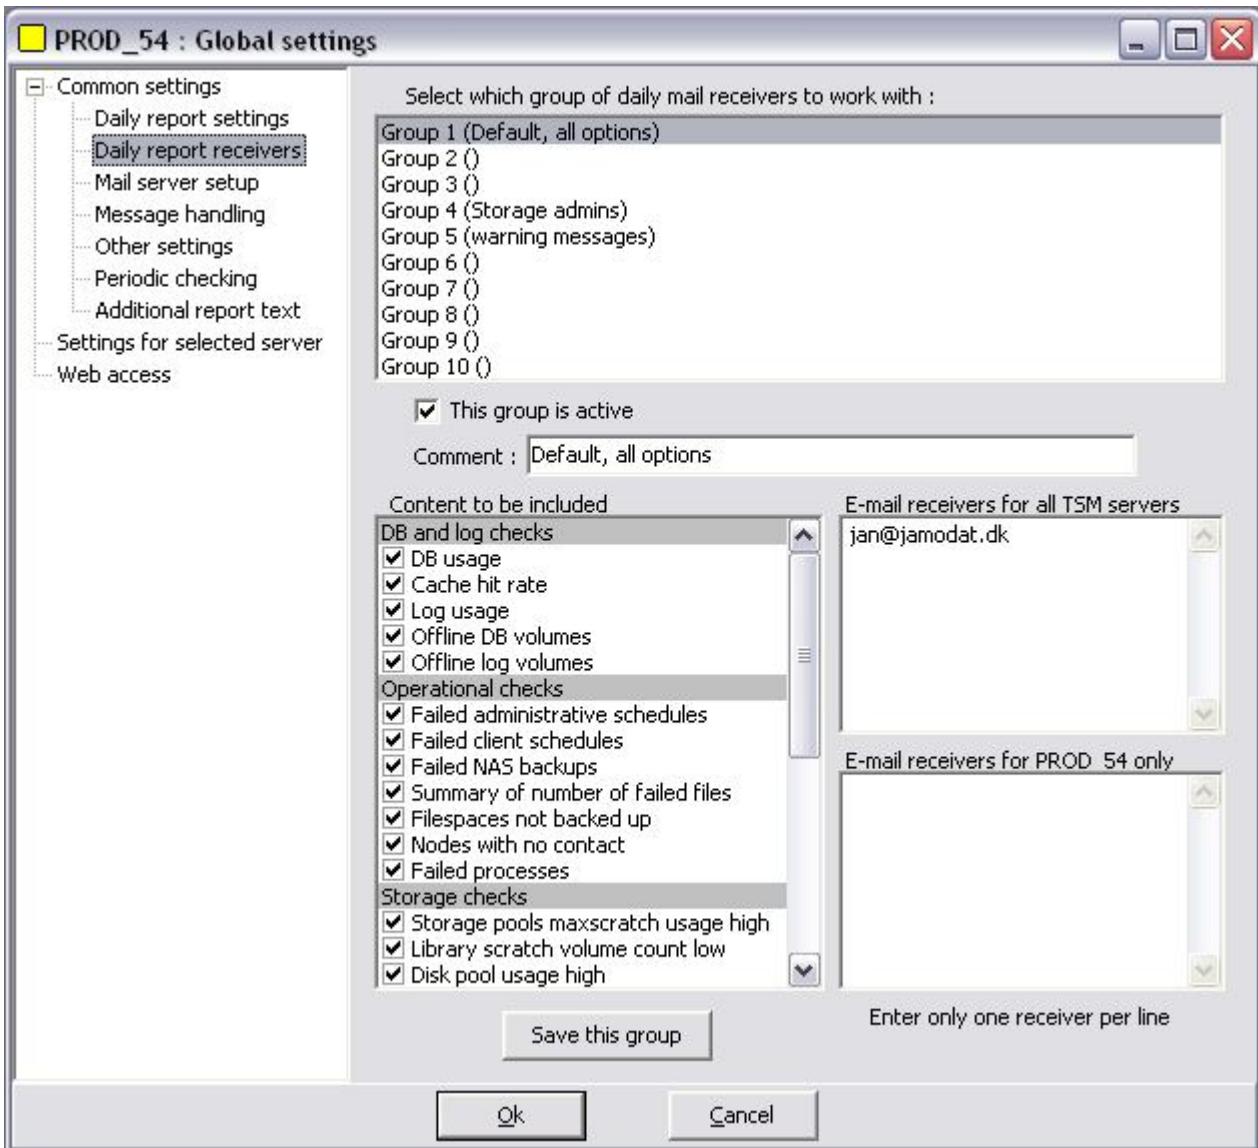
PROD_54 : Global settings

Common settings
Daily report settings
Daily report receivers
Mail server setup
Message handling
Other settings
Periodic checking
Additional report text
Settings for selected server
Web access

Select which group of daily mail receivers to work with :

Group 1 (Default, all options)
Group 2 ()
Group 3 ()
Group 4 (Storage admins)
Group 5 (warning messages)
Group 6 ()
Group 7 ()
Group 8 ()
Group 9 ()
Group 10 ()

This group is active

Comment : Default, all options

Content to be included

DB and log checks
DB usage
Cache hit rate
Log usage
Offline DB volumes
Offline log volumes
Operational checks
Failed administrative schedules
Failed client schedules
Failed NAS backups
Summary of number of failed files
Filespaces not backed up
Nodes with no contact
Failed processes
Storage checks
Storage pools maxscratch usage high
Library scratch volume count low
Disk pool usage high

E-mail receivers for all TSM servers

jan@jamodat.dk

E-mail receivers for PROD_54 only

Enter only one receiver per line

Save this group

Ok

Cancel